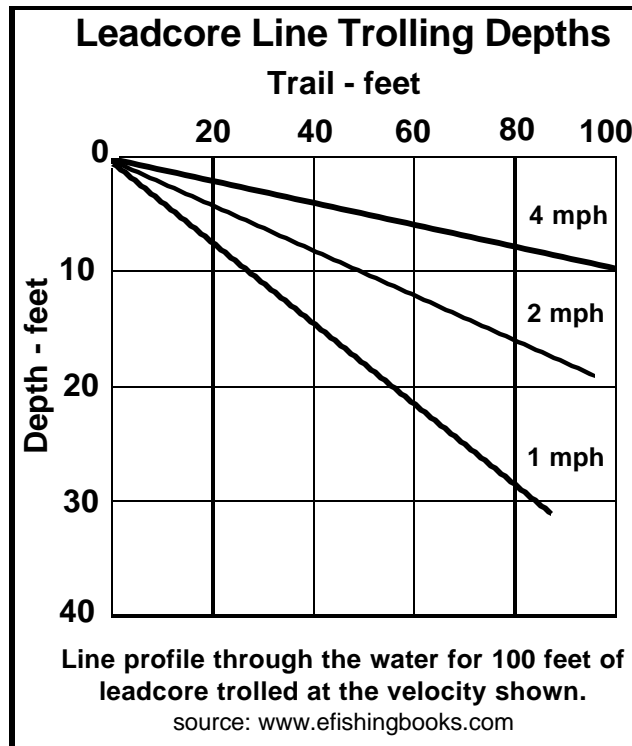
Leadcore Line Trolling Depths

Trail - feet

20 40 60 80 100

0

10

20

30

40

Depth - feet

4 mph

2 mph

1 mph

Line profile through the water for 100 feet of leadcore trolled at the velocity shown.

source: www.efishingbooks.com